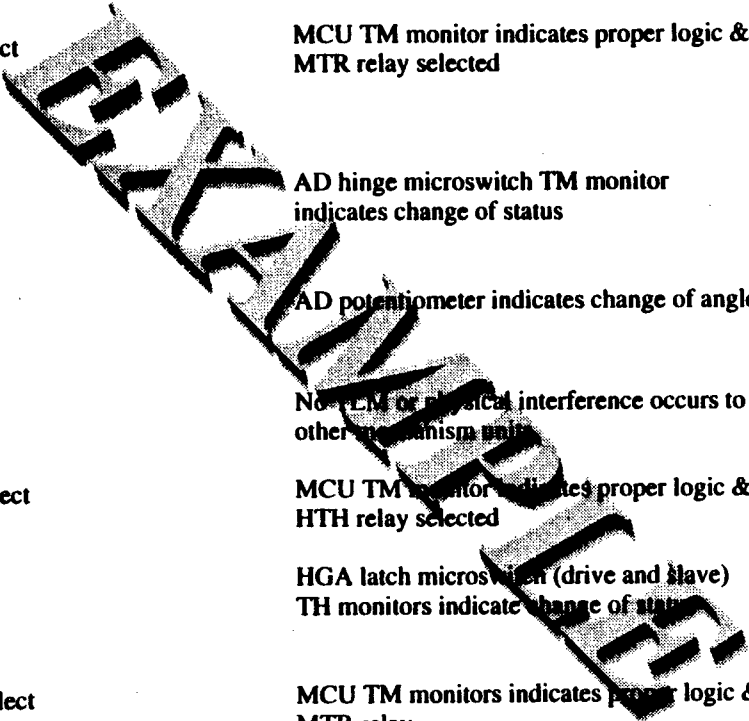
ct

MCU TM monitor indicates proper logic & MTR relay selected

AD hinge microswitch TM monitor indicates change of status

AD potentiometer indicates change of angle

No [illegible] or physical interference occurs to other mechanism units

ect

MCU TM monitor indicates proper logic & HTH relay selected

HGA latch microswitch (drive and slave) TH monitors indicate change of status

lect

MCU TM monitors indicates proper logic & MTR relay

EXAMPLE